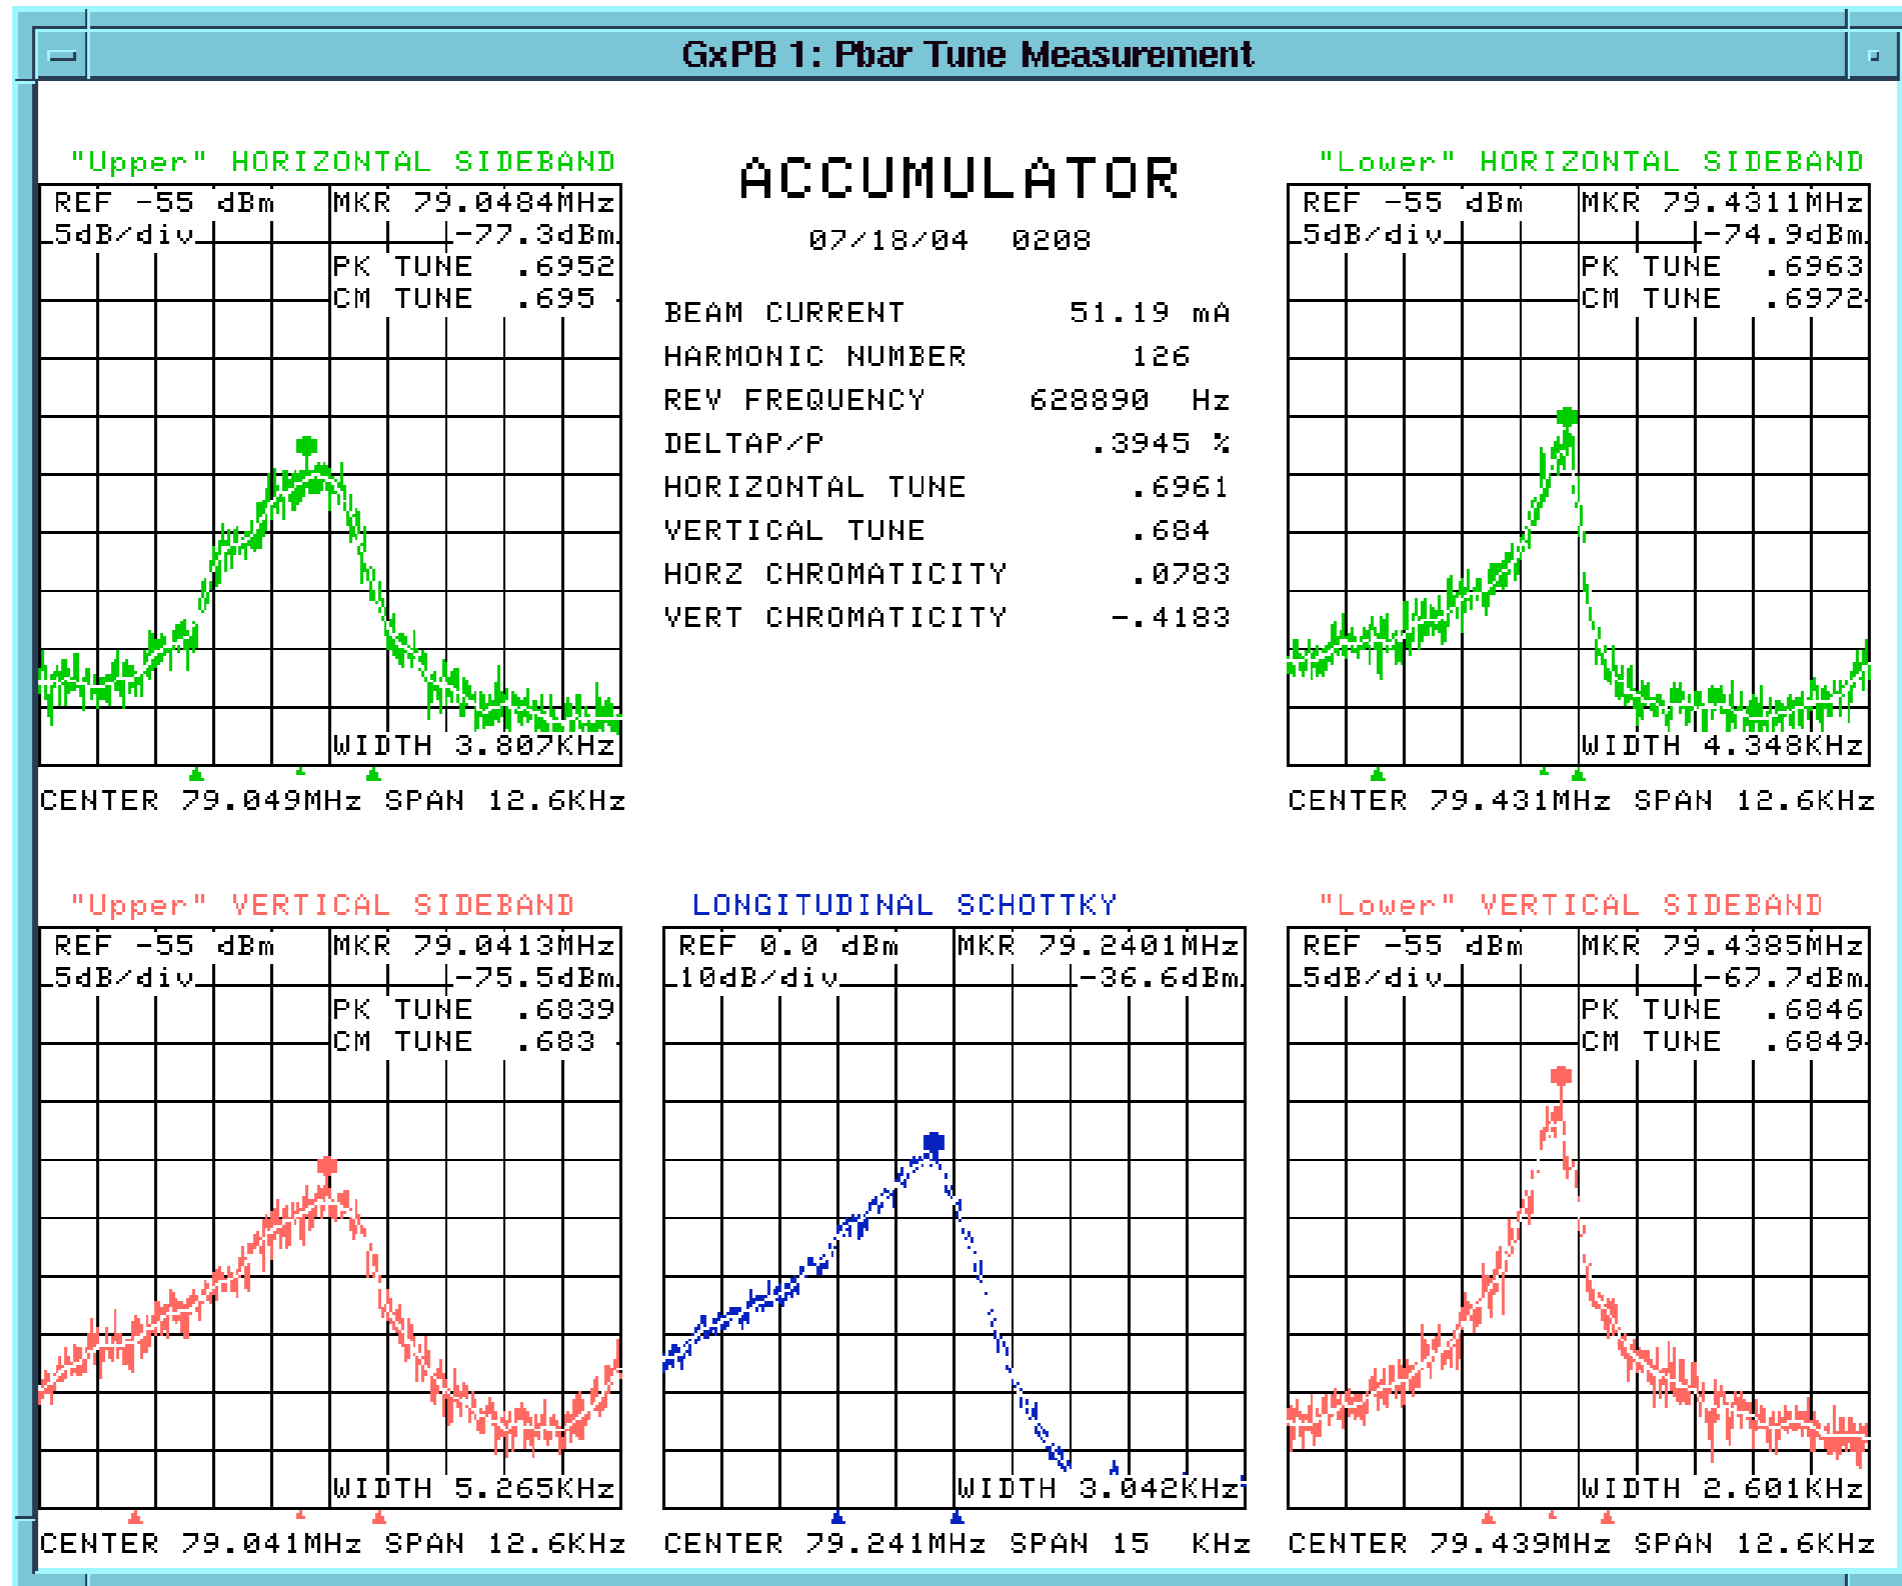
GxPB 1: Pbar Tune Measurement

"Upper" HORIZONTAL SIDEBAND

REF -55 dBm
5dB/div

MKR 79.0484MHz
-77.3dBm
PK TUNE .6952
CM TUNE .695

WIDTH 3.807KHz

CENTER 79.049MHz SPAN 12.6KHz

ACCUMULATOR

07/18/04 0208

BEAM CURRENT 51.19 mA
HARMONIC NUMBER 126
REV FREQUENCY 628890 Hz
DELTAP/P .3945 %
HORIZONTAL TUNE .6961
VERTICAL TUNE .684
HORZ CHROMATICITY .0783
VERT CHROMATICITY -.4183

"Lower" HORIZONTAL SIDEBAND

REF -55 dBm
5dB/div

MKR 79.4311MHz
-74.9dBm
PK TUNE .6963
CM TUNE .6972

WIDTH 4.348KHz

CENTER 79.431MHz SPAN 12.6KHz

"Upper" VERTICAL SIDEBAND

REF -55 dBm
5dB/div

MKR 79.0413MHz
-75.5dBm
PK TUNE .6839
CM TUNE .683

WIDTH 5.265KHz

CENTER 79.041MHz SPAN 12.6KHz

LONGITUDINAL SCHOTTKY

REF 0.0 dBm
10dB/div

MKR 79.2401MHz
-36.6dBm

WIDTH 3.042KHz

CENTER 79.241MHz SPAN 15 KHz

"Lower" VERTICAL SIDEBAND

REF -55 dBm
5dB/div

MKR 79.4385MHz
-67.7dBm
PK TUNE .6846
CM TUNE .6849

WIDTH 2.601KHz

CENTER 79.439MHz SPAN 12.6KHz